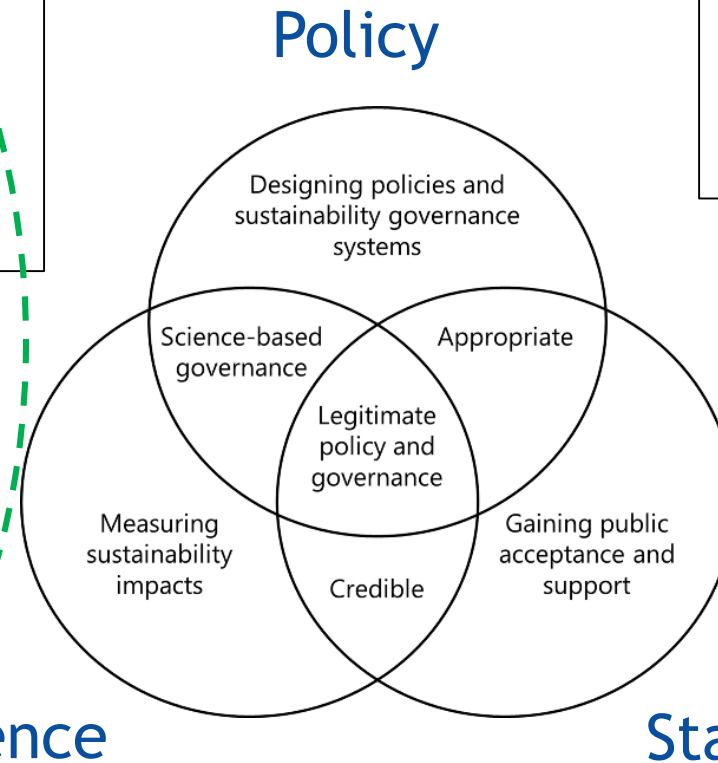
Policy

Designing policies and sustainability governance systems

Science-based governance

Appropriate

Legitimate policy and governance

Measuring sustainability impacts

Gaining public acceptance and support

Credible

ence

Sta